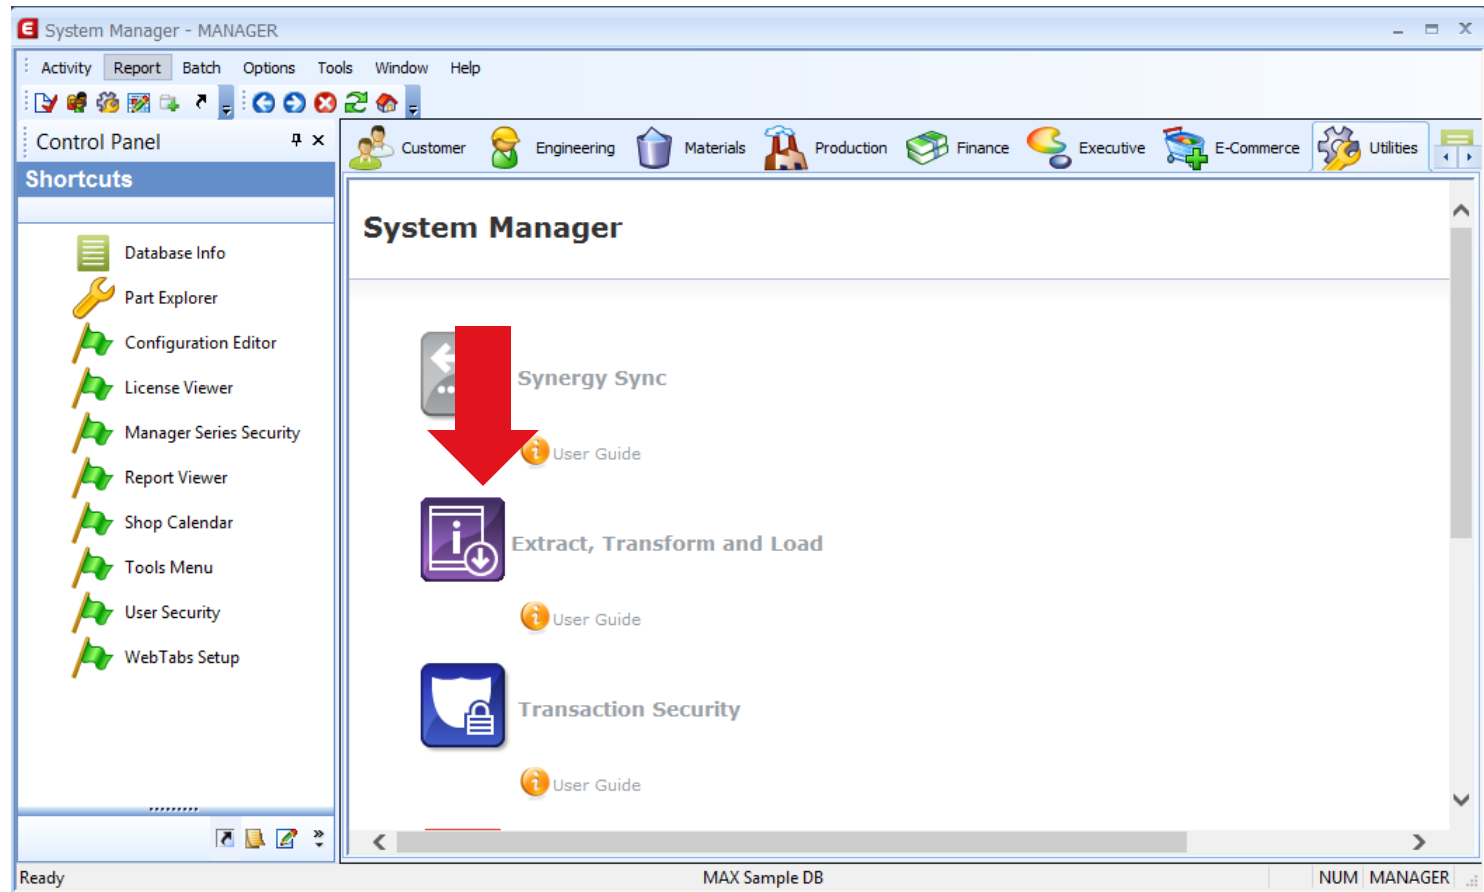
System Manager - MANAGER

Activity Report Batch Options Tools Window Help

Control Panel

Shortcuts

Database Info
Part Explorer
Configuration Editor
License Viewer
Manager Series Security
Report Viewer
Shop Calendar
Tools Menu
User Security
WebTabs Setup

Customer Engineering Materials Production Finance Executive E-Commerce Utilities

System Manager

Synergy Sync

User Guide

Extract, Transform and Load

User Guide

Transaction Security

User Guide

Ready MAX Sample DB NUM MANAGER